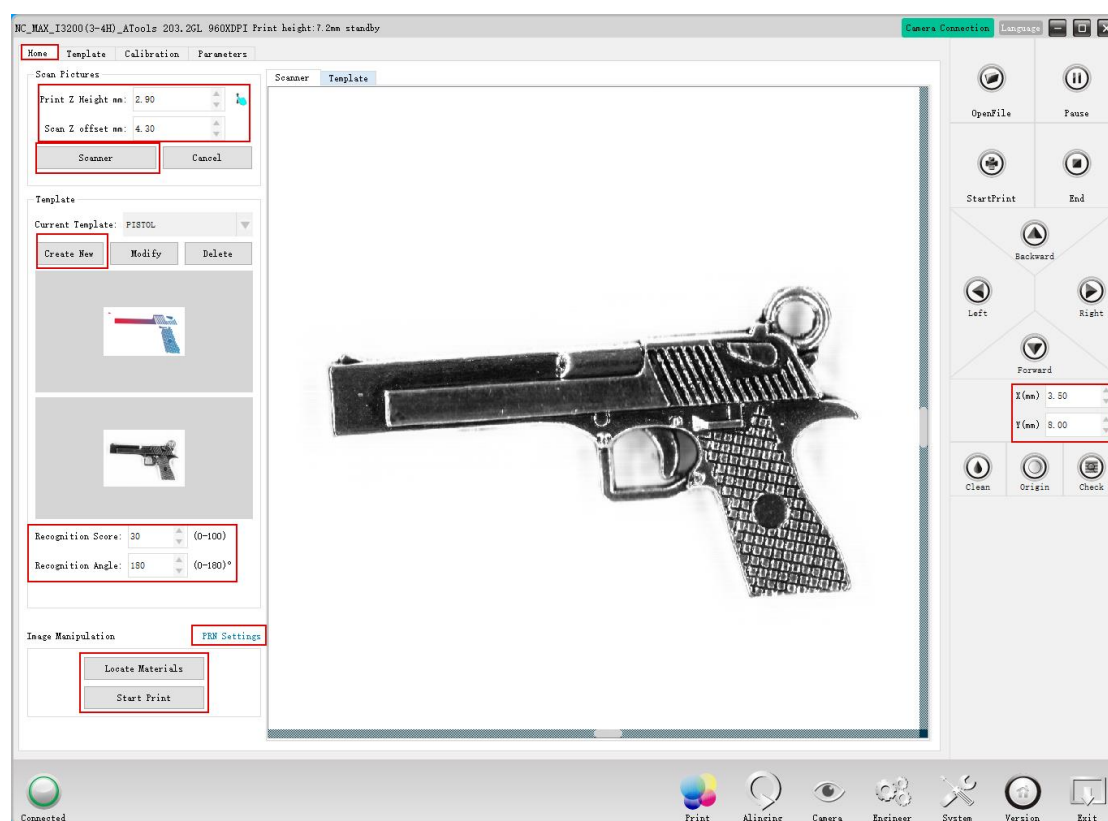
NC_MAX_I3200(3-4H)_ATools 203.2GL 960XDPI Print height:7.2mm standby

Camera Connection Language

Home Template Calibration Parameters

Scan Pictures

Print Z Height mm: 2.90

Scan Z offset mm: 4.30

Scanner Cancel

Template

Current Template: PISTOL

Create New Modify Delete

Recognition Score: 30 (0-100)

Recognition Angle: 180 (0-180)°

Image Manipulation PRN Settings

Locate Materials

Start Print

Scanner Template

OpenFile Pause

StartPrint End

Backward

Left Right

Forward

X(mm) 3.50

Y(mm) 8.00

Clean Origin Check

Connected

Print Alining Camera Engineer System Version Exit